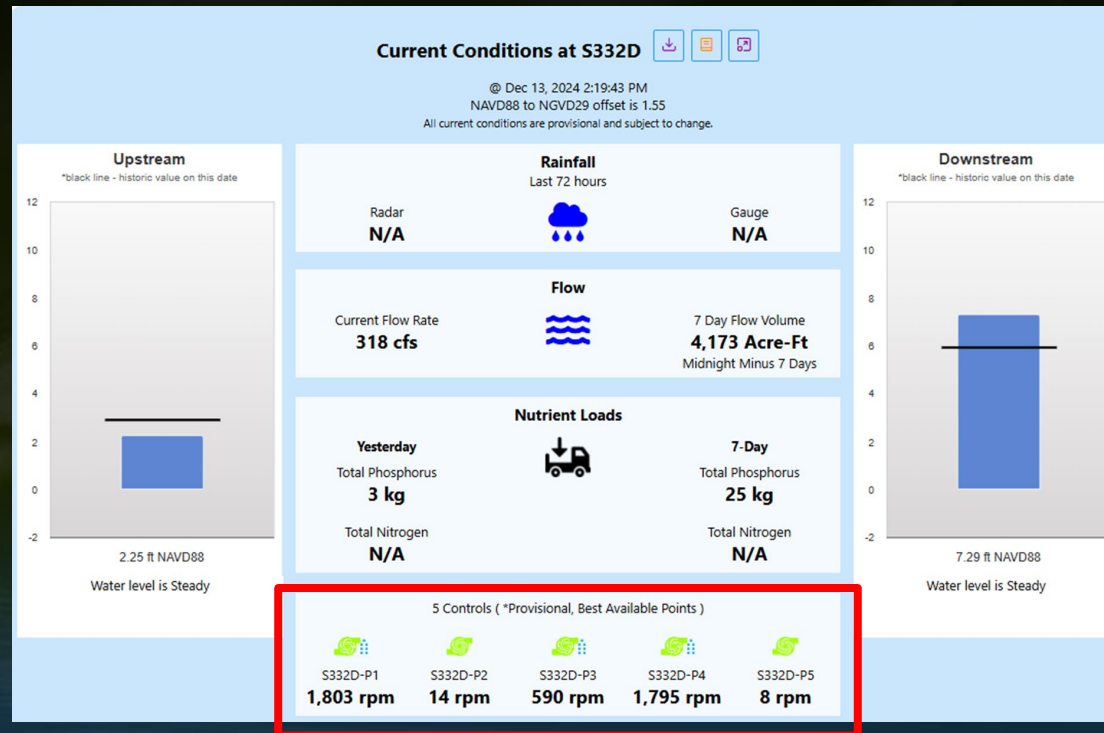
Current Conditions at S332D

@ Dec 13, 2024 2:19:43 PM
NAVD88 to NGVD29 offset is 1.55
All current conditions are provisional and subject to change.

Upstream
*black line - historic value on this date

12
10
8
6
4
2
0
-2

2.25 ft NAVD88

Water level is Steady

Rainfall
Last 72 hours

Radar
N/A

Gauge
N/A

Flow

Current Flow Rate
318 cfs

7 Day Flow Volume
4,173 Acre-Ft
Midnight Minus 7 Days

Nutrient Loads

Yesterday
Total Phosphorus
3 kg

Total Nitrogen
N/A

7-Day
Total Phosphorus
25 kg

Total Nitrogen
N/A

Downstream
*black line - historic value on this date

12
10
8
6
4
2
0
-2

7.29 ft NAVD88

Water level is Steady

5 Controls ( *Provisional, Best Available Points )

S332D-P1
1,803 rpm

S332D-P2
14 rpm

S332D-P3
590 rpm

S332D-P4
1,795 rpm

S332D-P5
8 rpm